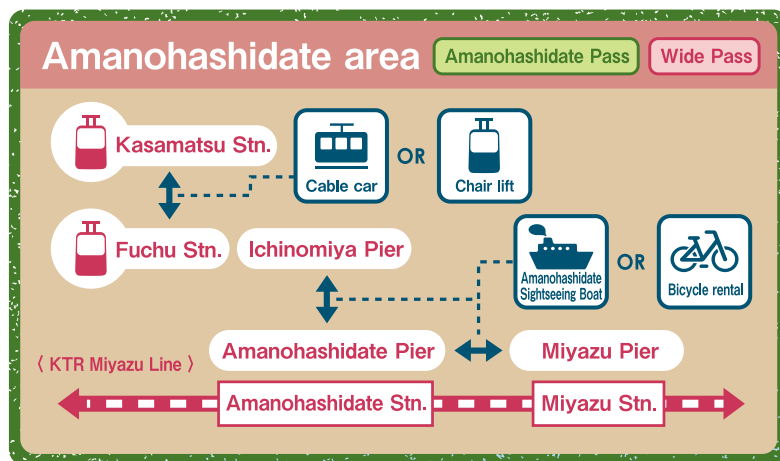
Amanohashidate area
Amanohashidate Pass
Wide Pass

Kasamatsu Stn.
Cable car
OR
Chair lift

Fuchu Stn.
Ichinomiya Pier
Amanohashidate Sightseeing Boat
OR
Bicycle rental

Amanohashidate Pier
Miyazu Pier

〈 KTR Miyazu Line 〉
Amanohashidate Stn.
Miyazu Stn.